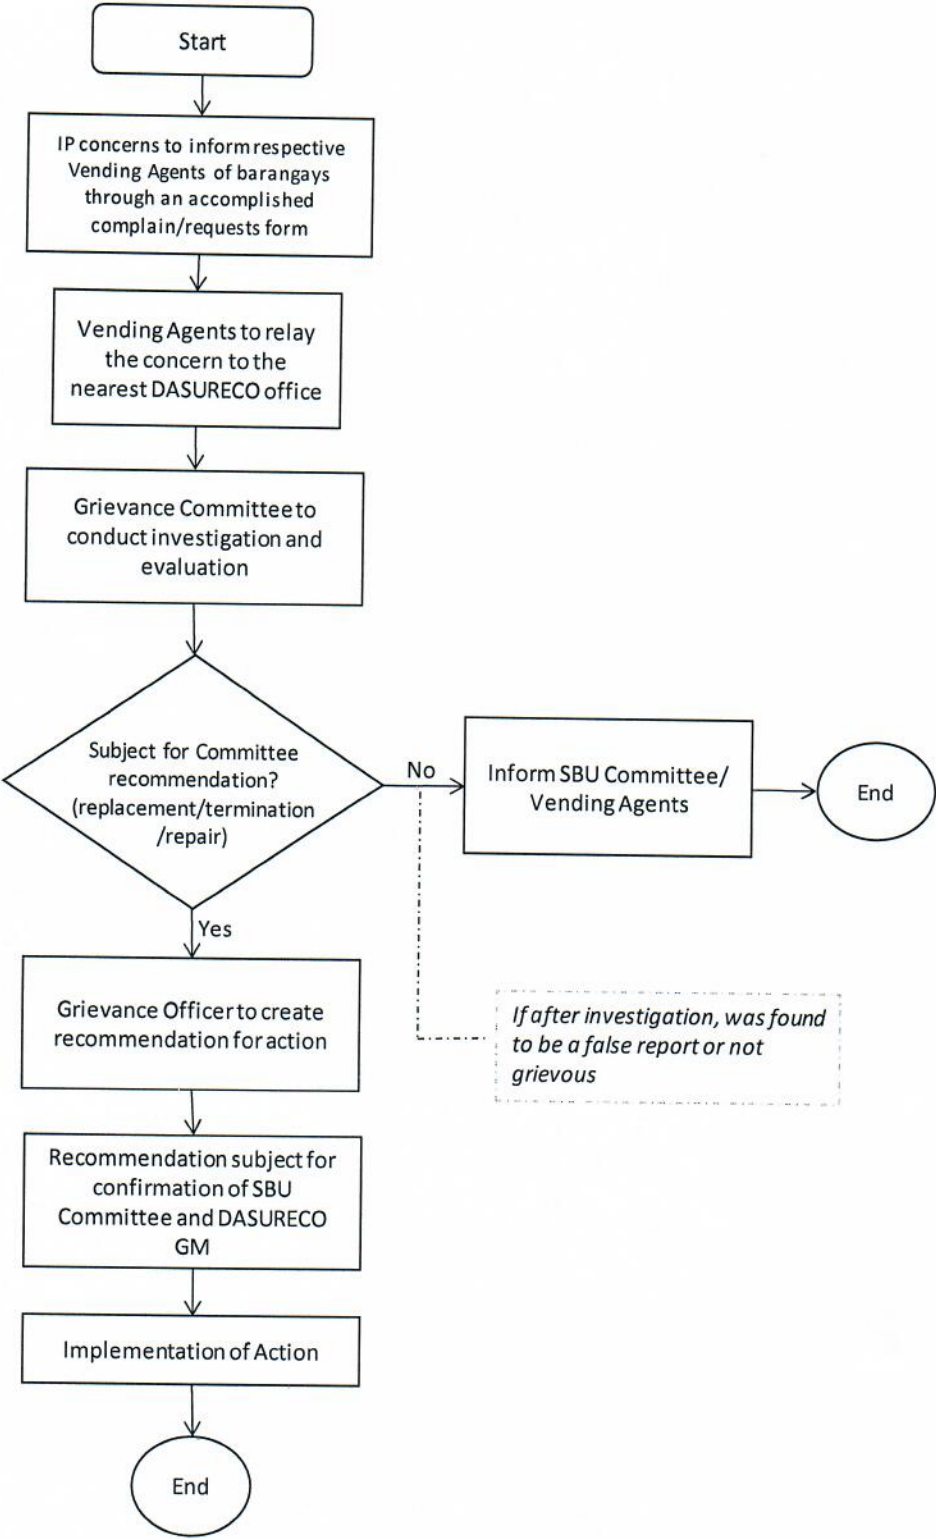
Start

IP concerns to inform respective Vending Agents of barangays through an accomplished complain/requests form

Vending Agents to relay the concern to the nearest DASURECO office

Grievance Committee to conduct investigation and evaluation

Subject for Committee recommendation? (replacement/termination /repair)

No

Inform SBU Committee/ Vending Agents

End

Yes

Grievance Officer to create recommendation for action

If after investigation, was found to be a false report or not grievous

Recommendation subject for confirmation of SBU Committee and DASURECO GM

Implementation of Action

End